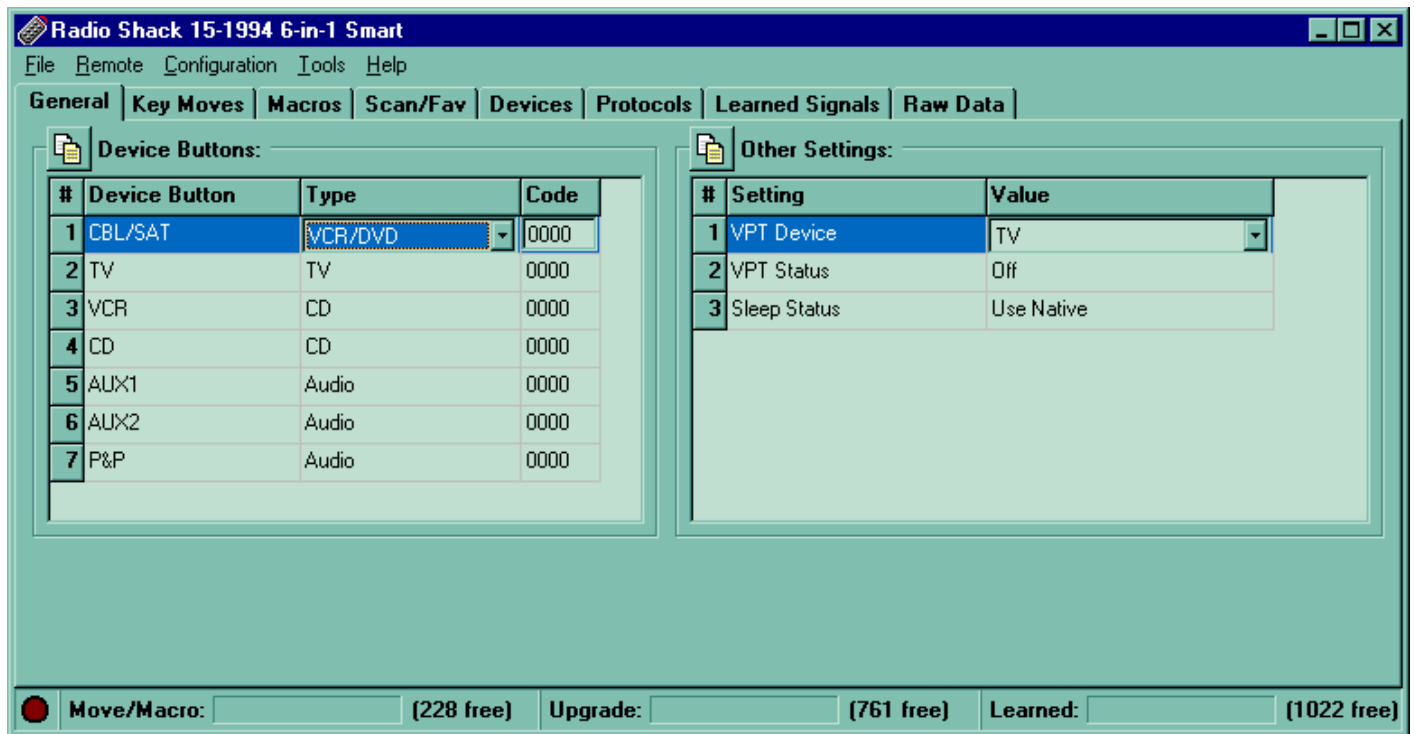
Radio Shack 15-1994 6-in-1 Smart

File Remote Configuration Tools Help

General | Key Moves | Macros | Scan/Fav | Devices | Protocols | Learned Signals | Raw Data

Device Buttons:

| # | Device Button | Type | Code |
|---|---|---|---|
| 1 | CBL/SAT | VCR/DVD | 0000 |
| 2 | TV | TV | 0000 |
| 3 | VCR | CD | 0000 |
| 4 | CD | CD | 0000 |
| 5 | AUX1 | Audio | 0000 |
| 6 | AUX2 | Audio | 0000 |
| 7 | P&P | Audio | 0000 |

Other Settings:

| # | Setting | Value |
|---|---|---|
| 1 | VPT Device | TV |
| 2 | VPT Status | Off |
| 3 | Sleep Status | Use Native |

Move/Macro: (228 free) Upgrade: (761 free) Learned: (1022 free)